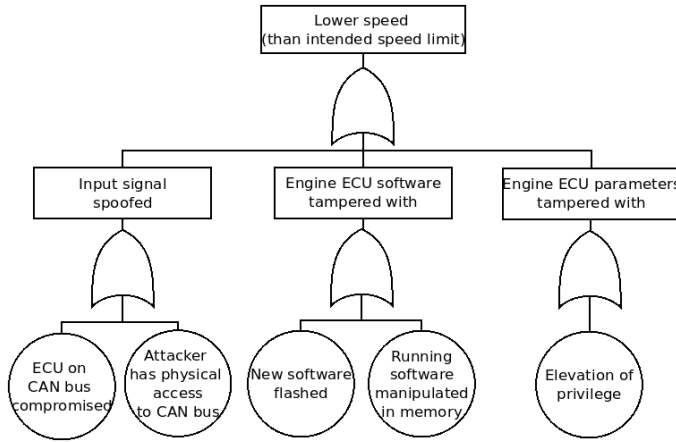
Lower speed
(than intended speed limit)

Input signal spoofed

Engine ECU software tampered with

Engine ECU parameters tampered with

ECU on CAN bus compromised

Attacker has physical access to CAN bus

New software flashed

Running software manipulated in memory

Elevation of privilege